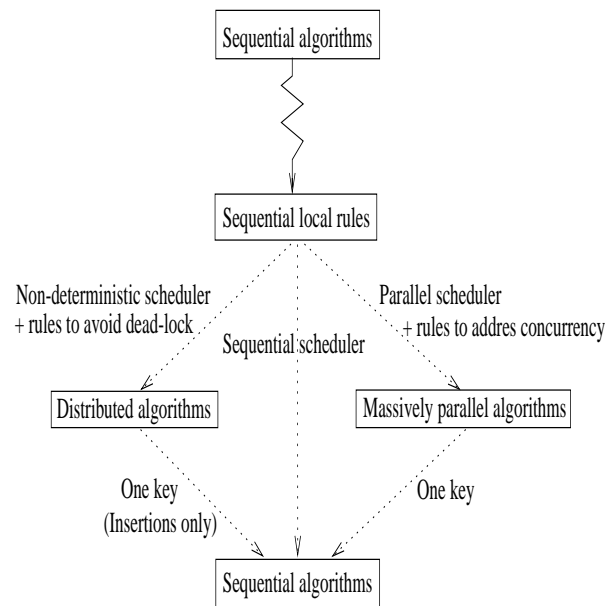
Sequential algorithms

Sequential local rules

Non-deterministic scheduler
+ rules to avoid dead-lock

Sequential scheduler

Parallel scheduler
+ rules to addres concurrency

Distributed algorithms

Massively parallel algorithms

One key
(Insertions only)

One key

Sequential algorithms